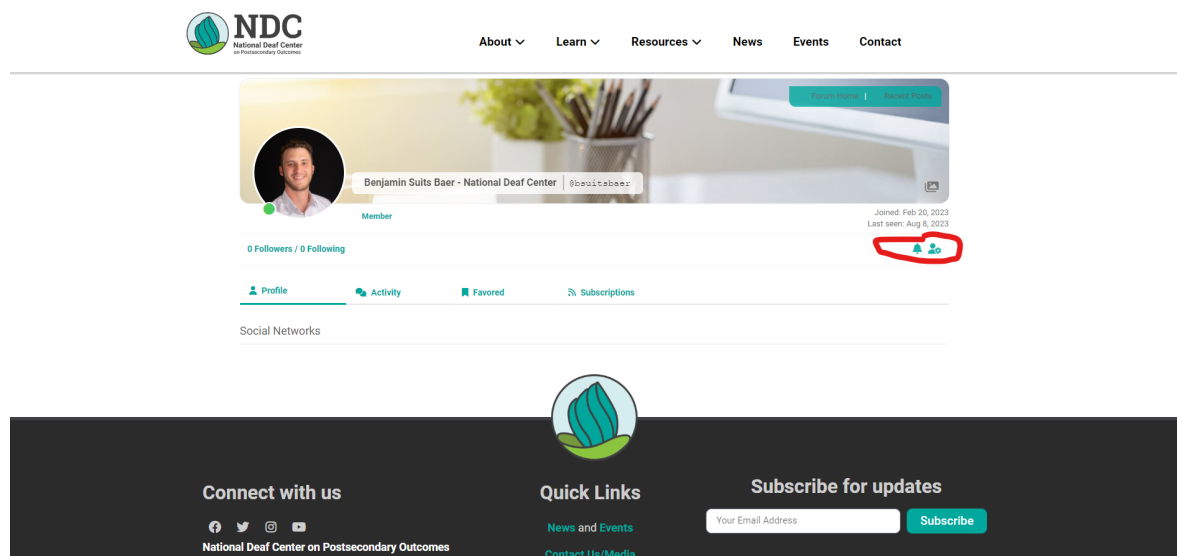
NDC
National Deaf Center on Postsecondary Outcomes

About Learn Resources News Events Contact

Forum Home | Recent Posts

Benjamin Suits Baer - National Deaf Center | @bsuitsbaer

Member

Joined: Feb 20, 2023
Last seen: Aug 8, 2023

0 Followers / 0 Following

Profile Activity Favored Subscriptions

Social Networks

Connect with us

National Deaf Center on Postsecondary Outcomes

Quick Links

News and Events

Contact Us/Media

Subscribe for updates

Your Email Address

Subscribe